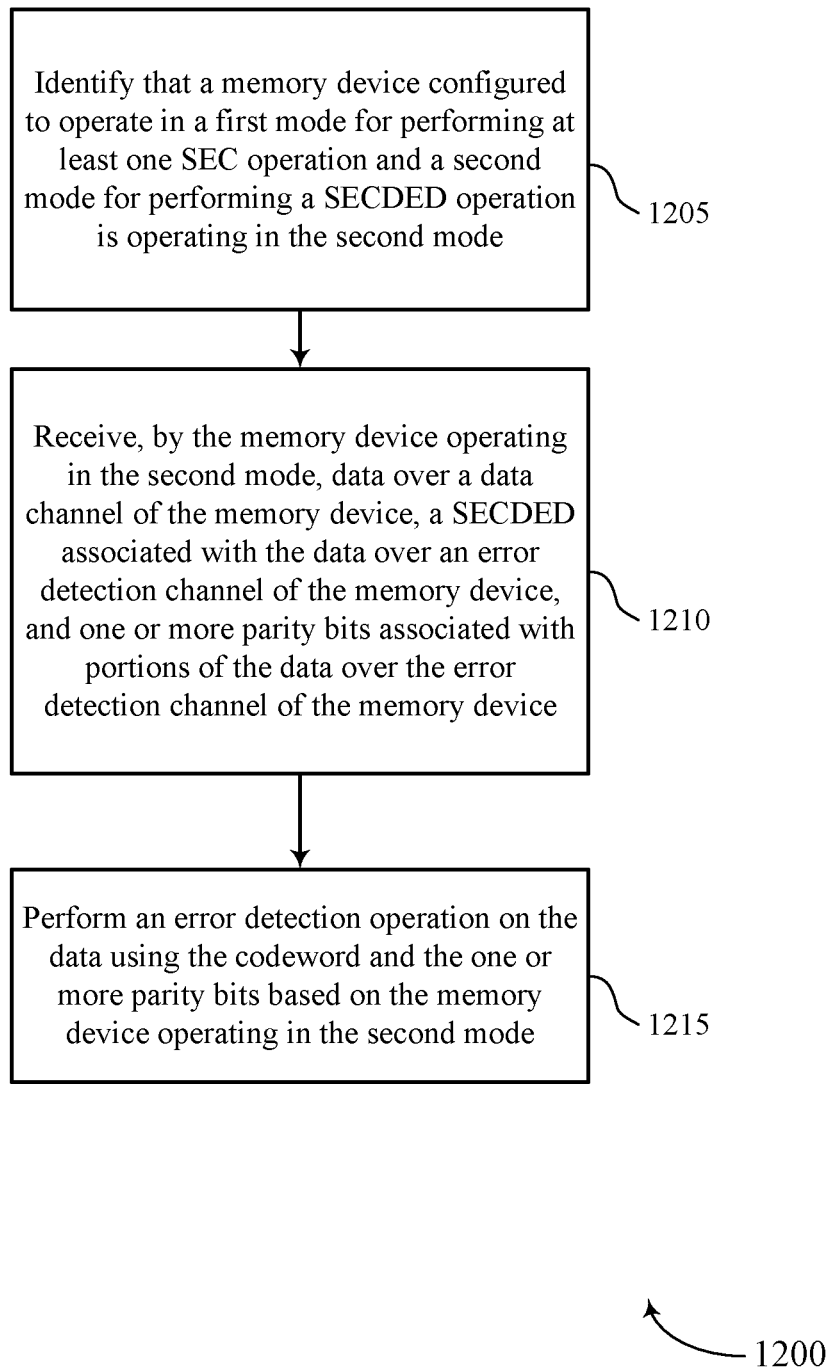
Identify that a memory device configured to operate in a first mode for performing at least one SEC operation and a second mode for performing a SECDED operation is operating in the second mode

1205

Receive, by the memory device operating in the second mode, data over a data channel of the memory device, a SECDED associated with the data over an error detection channel of the memory device, and one or more parity bits associated with portions of the data over the error detection channel of the memory device

1210

Perform an error detection operation on the data using the codeword and the one or more parity bits based on the memory device operating in the second mode

1215

1200